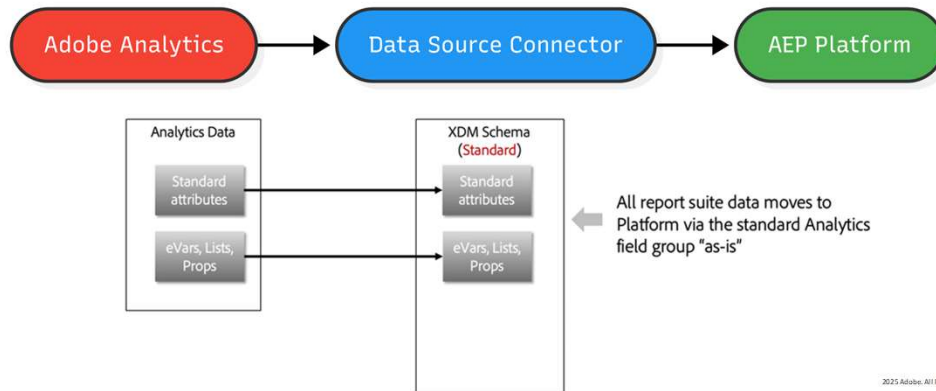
Adobe Analytics

Data Source Connector

AEP Platform

Analytics Data

Standard attributes

eVars, Lists, Props

XDM Schema (Standard)

Standard attributes

eVars, Lists, Props

All report suite data moves to Platform via the standard Analytics field group "as-is"

2025 Adobe. All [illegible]